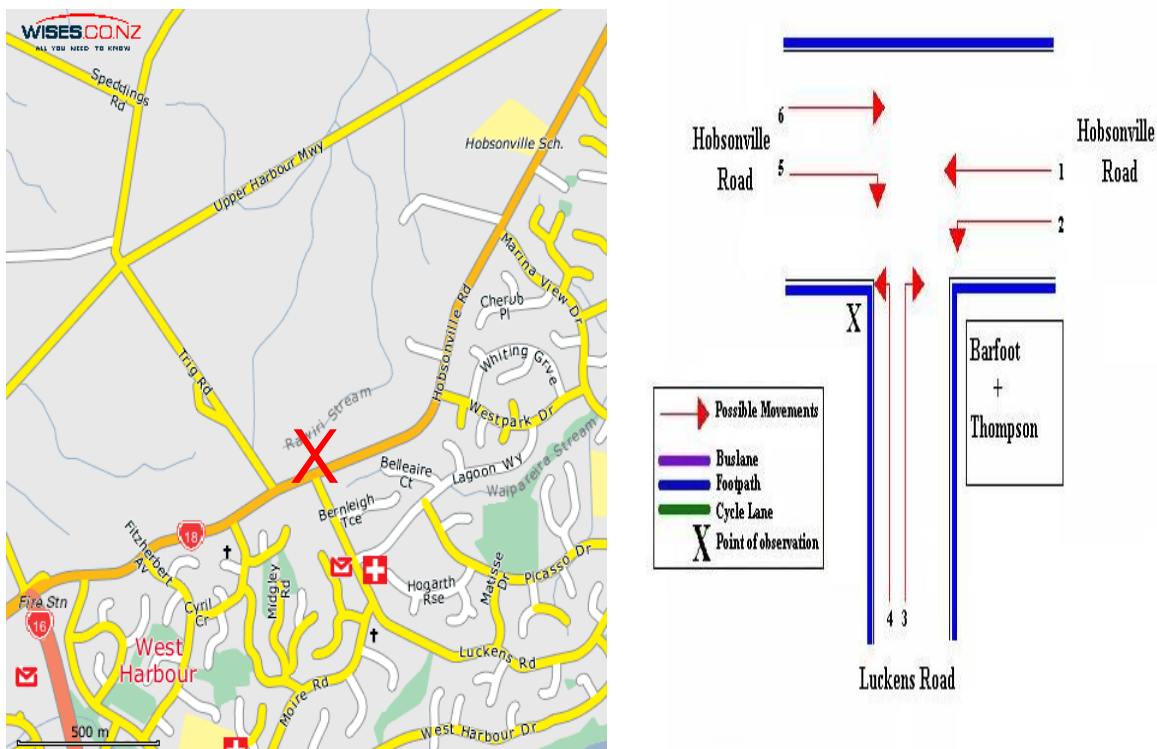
WISES.CO.NZ
ALL YOU NEED TO KNOW

Speddings Rd
Upper Harbour Mwy
Hobsonville Sch.
Marina View Dr
Hobsonville Rd
Cherub Pl
Whiting Grve
Trig Rd
Rawiri Stream
Westpark Dr
X
Belleaire Ct
Lagoon Wy
Waiparaira Stream
Bernleigh Tce
18
Fitzherbert Av
Midgley Rd
Hogarth Rse
Matisse Dr
Picasso Dr
Fire Stn
16
Cyril Cr
West Harbour
Luckens Rd
Moire Rd
West Harbour Dr
500 m

6
Hobsonville Road
5
Hobsonville Road
1
2
X
Barfoot + Thompson
Possible Movements
Buslane
Footpath
Cycle Lane
X Point of observation
4 3
Luckens Road